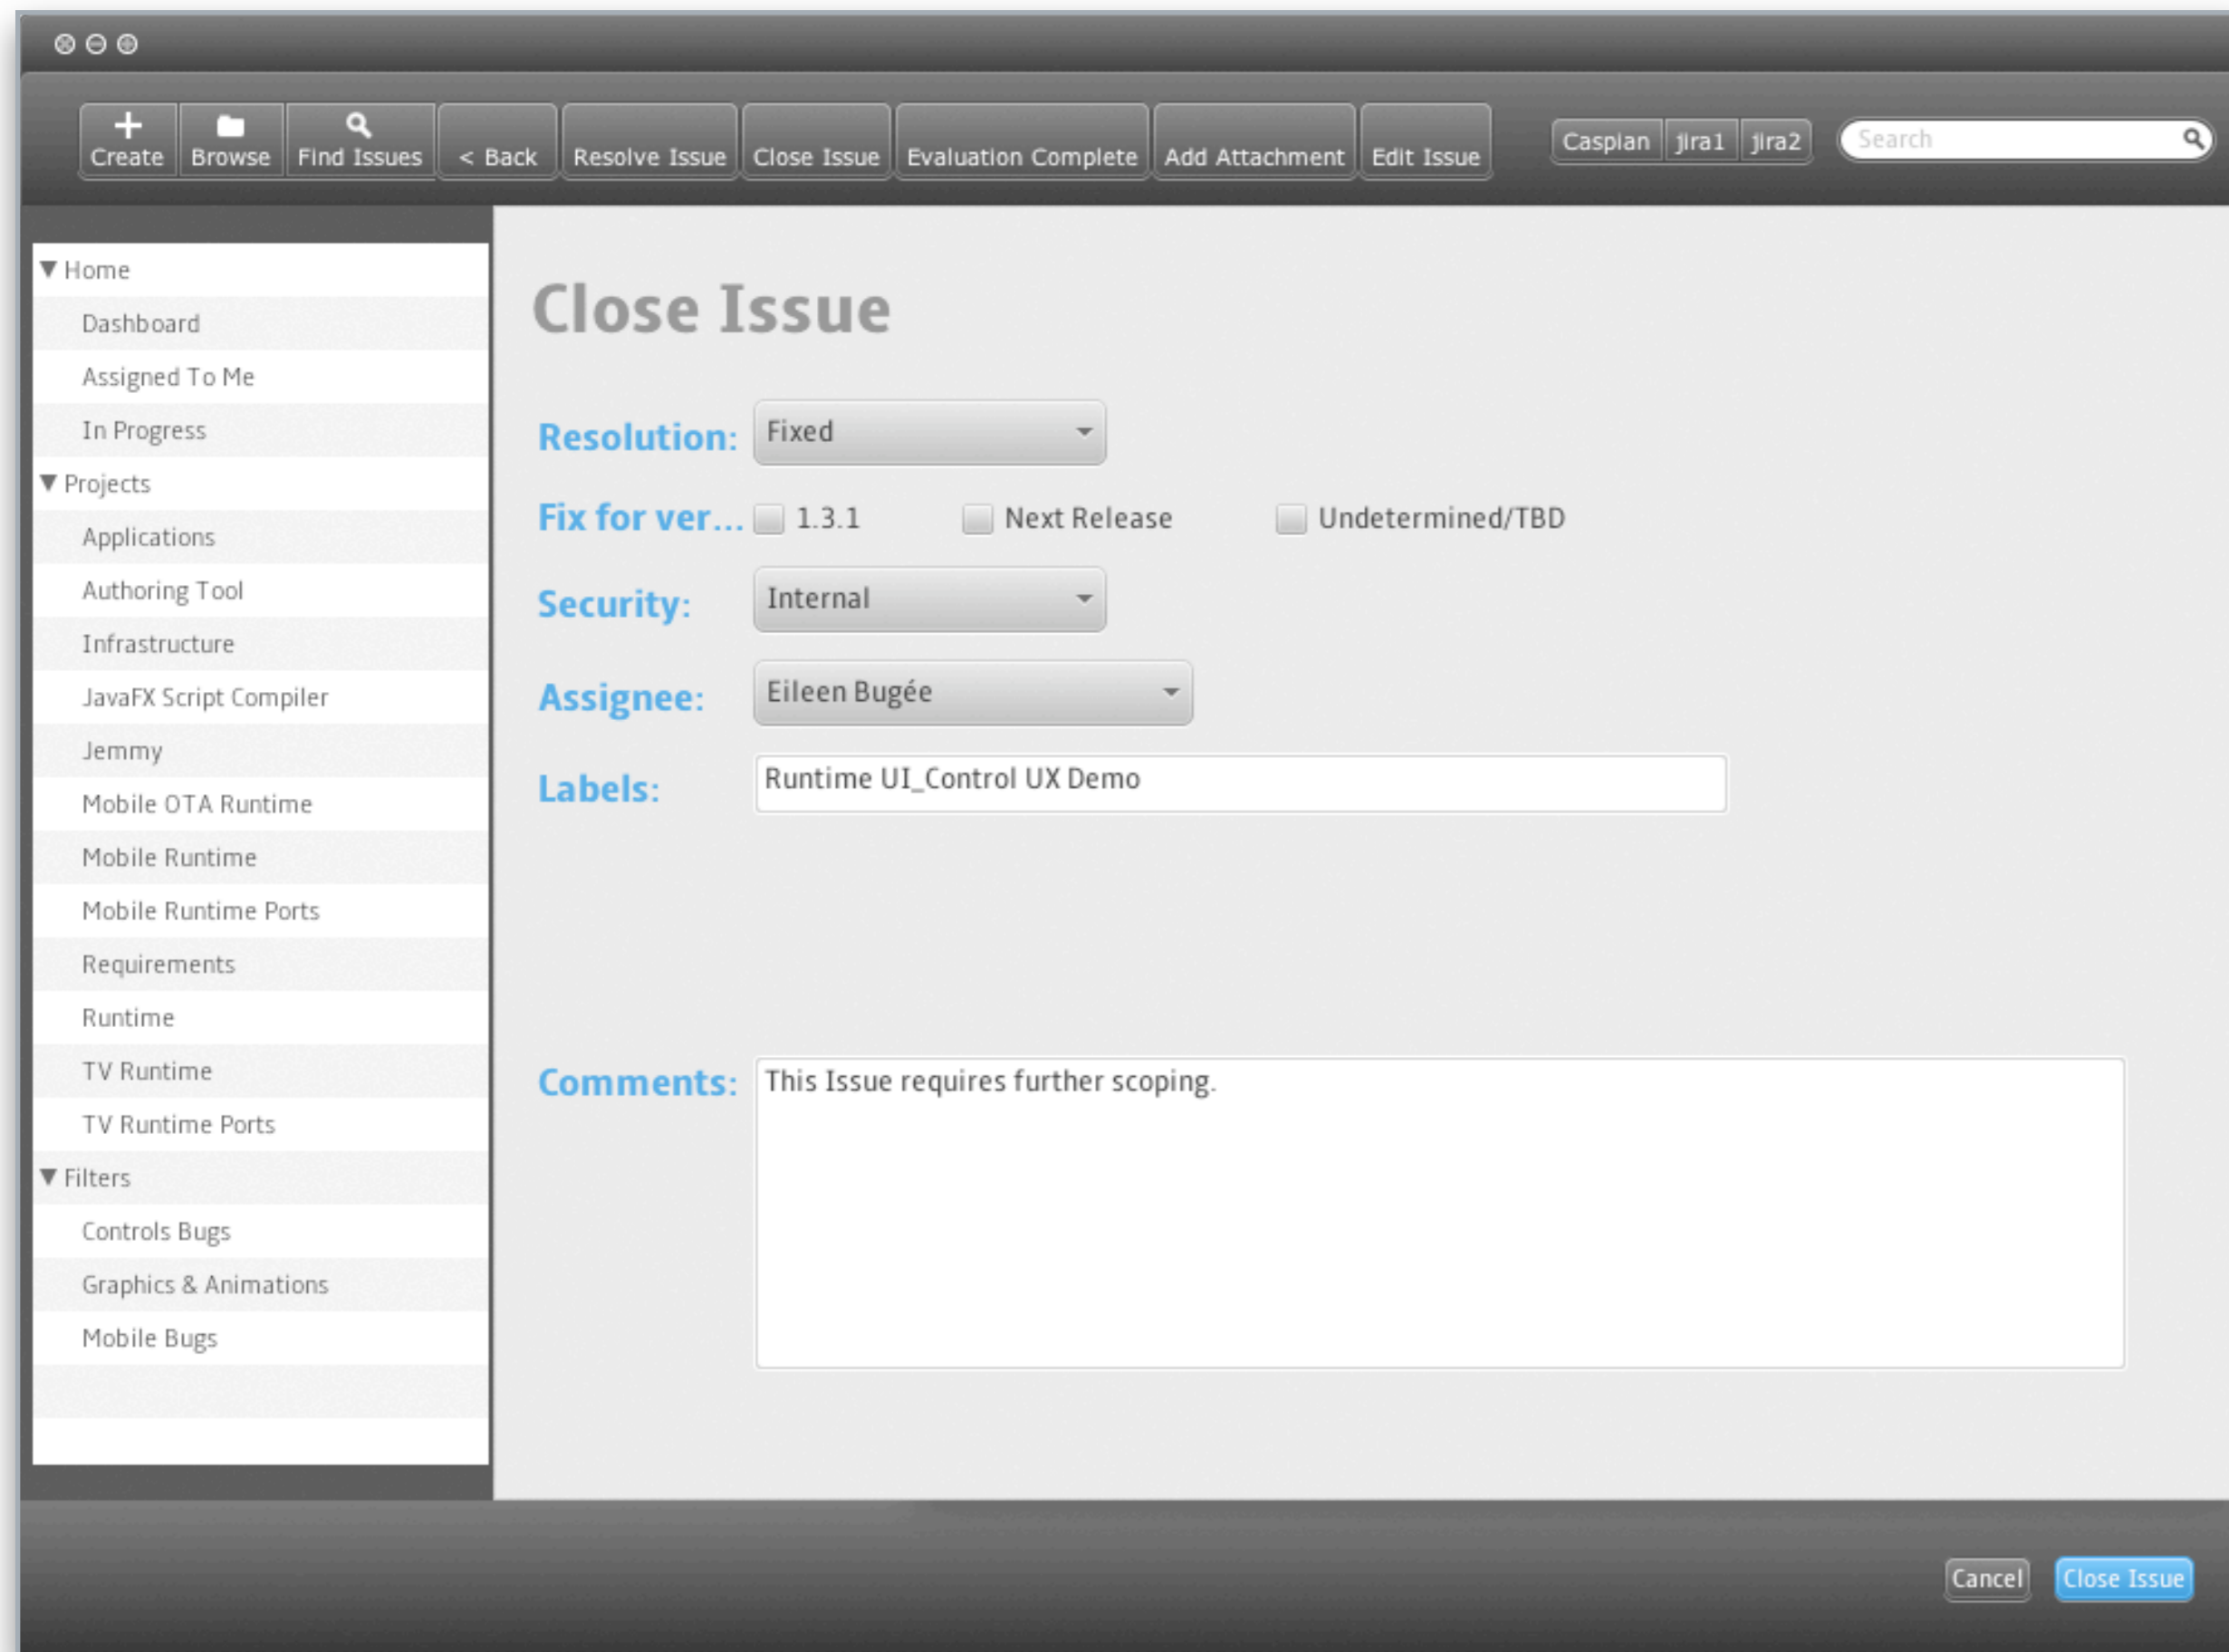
Create Browse Find Issues < Back Resolve Issue Close Issue Evaluation Complete Add Attachment Edit Issue

Caspian jira1 jira2

Search

▼ Home
Dashboard
Assigned To Me
In Progress
▼ Projects
Applications
Authoring Tool
Infrastructure
JavaFX Script Compiler
Jemmy
Mobile OTA Runtime
Mobile Runtime
Mobile Runtime Ports
Requirements
Runtime
TV Runtime
TV Runtime Ports
▼ Filters
Controls Bugs
Graphics & Animations
Mobile Bugs

Close Issue

Resolution: Fixed

Fix for ver... 1.3.1 Next Release Undetermined/TBD

Security: Internal

Assignee: Eileen Bugée

Labels: Runtime UI_Control UX Demo

Comments: This Issue requires further scoping.

Cancel Close Issue